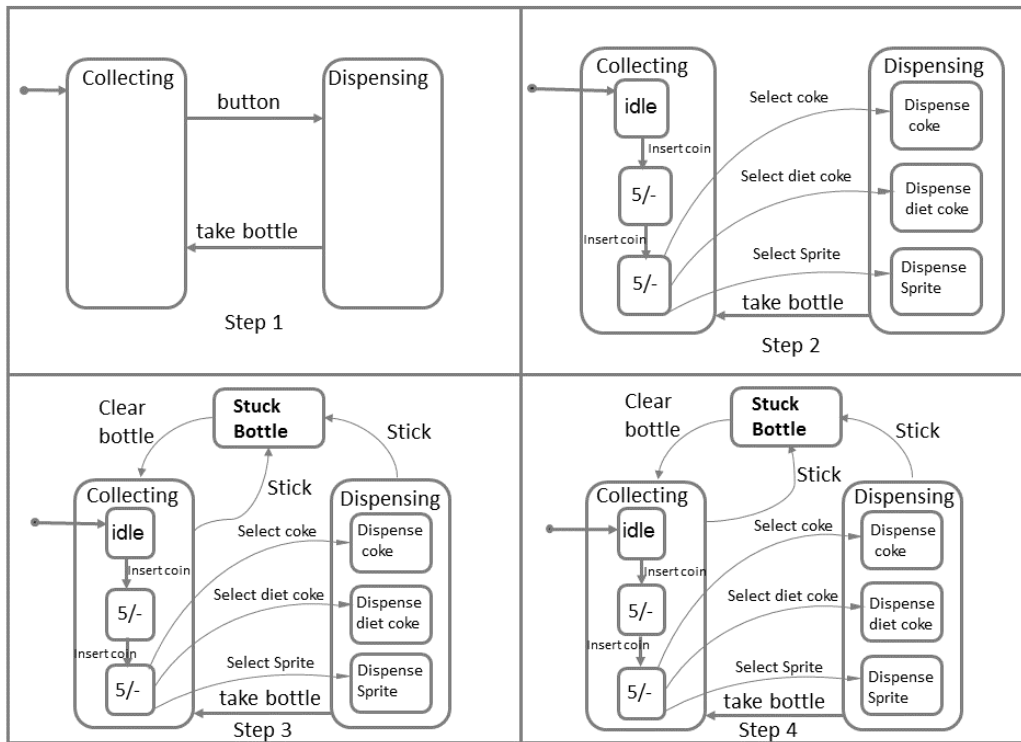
Collecting

button

Dispensing

take bottle

Step 1

Collecting

idle

Insert coin

5/-

Insert coin

5/-

Select coke

Select diet coke

Select Sprite

take bottle

Dispensing

Dispense coke

Dispense diet coke

Dispense Sprite

Step 2

Clear bottle

Stuck Bottle

Stick

Stick

Collecting

idle

Insert coin

5/-

Insert coin

5/-

Select coke

Select diet coke

Select Sprite

take bottle

Dispensing

Dispense coke

Dispense diet coke

Dispense Sprite

Step 3

Clear bottle

Stuck Bottle

Stick

Stick

Collecting

idle

Insert coin

5/-

Insert coin

5/-

Select coke

Select diet coke

Select Sprite

take bottle

Dispensing

Dispense coke

Dispense diet coke

Dispense Sprite

Step 4